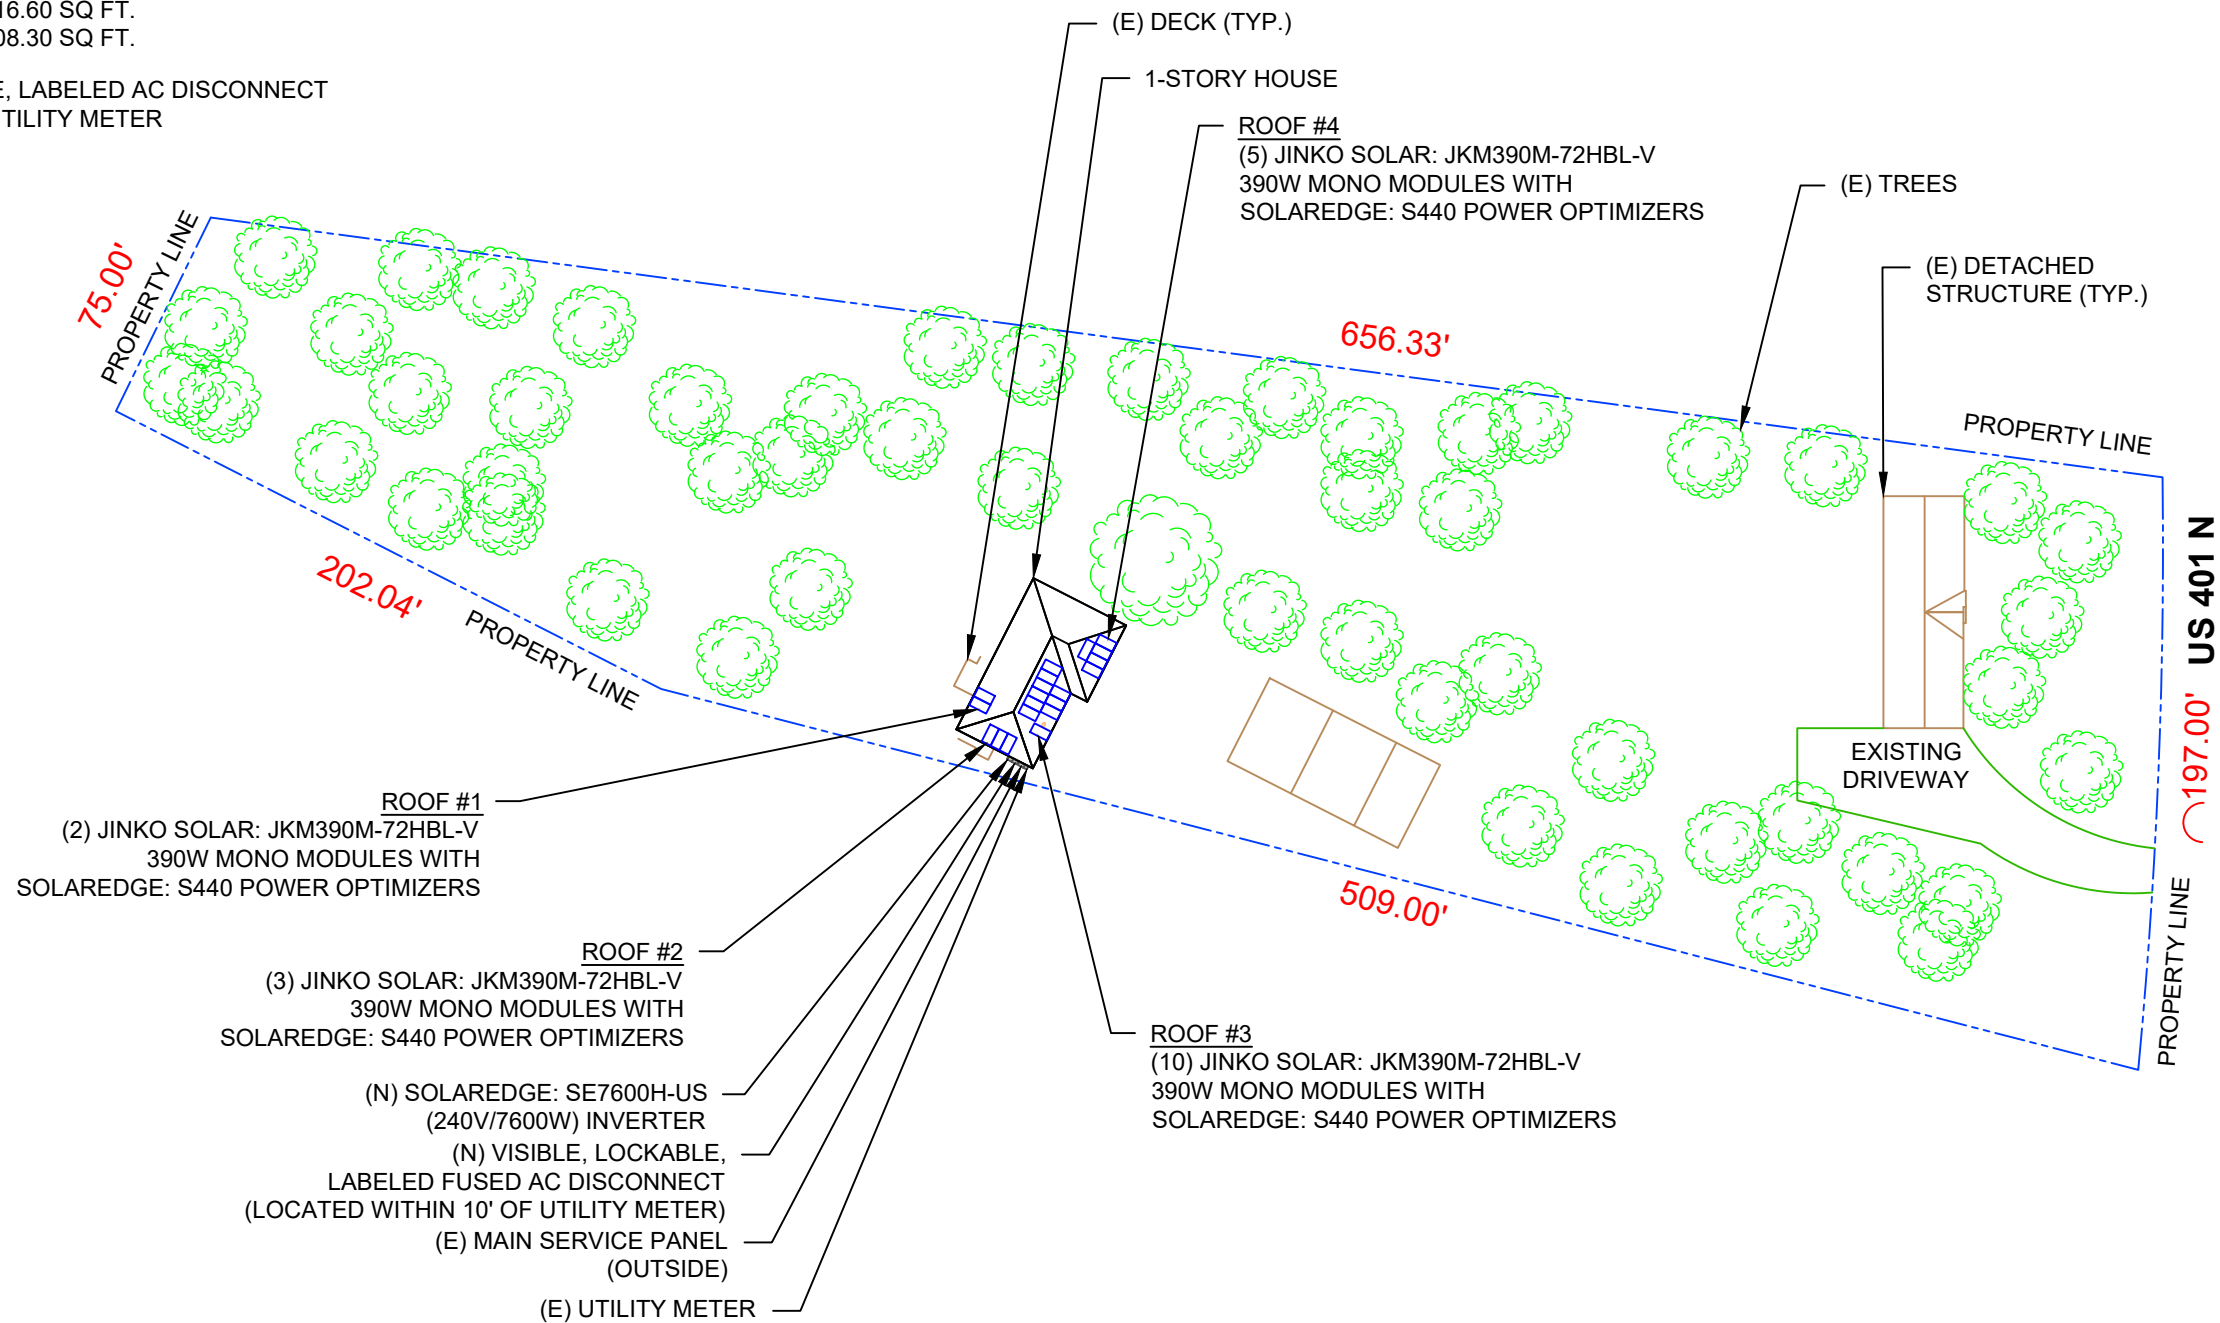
16.60 SQ FT.
08.30 SQ FT.

E, LABELED AC DISCONNECT
TILITY METER

(E) DECK (TYP.)

1-STORY HOUSE

ROOF #4
(5) JINKO SOLAR: JKM390M-72HBL-V
390W MONO MODULES WITH
SOLAREDGE: S440 POWER OPTIMIZERS

(E) TREES

(E) DETACHED
STRUCTURE (TYP.)

75.00'
PROPERTY LINE

656.33'

PROPERTY LINE

US 401 N

202.04'

PROPERTY LINE

EXISTING
DRIVEWAY

197.00'

ROOF #1
(2) JINKO SOLAR: JKM390M-72HBL-V
390W MONO MODULES WITH
SOLAREDGE: S440 POWER OPTIMIZERS

509.00'

PROPERTY LINE

ROOF #2
(3) JINKO SOLAR: JKM390M-72HBL-V
390W MONO MODULES WITH
SOLAREDGE: S440 POWER OPTIMIZERS

ROOF #3
(10) JINKO SOLAR: JKM390M-72HBL-V
390W MONO MODULES WITH
SOLAREDGE: S440 POWER OPTIMIZERS

(N) SOLAREDGE: SE7600H-US
(240V/7600W) INVERTER

(N) VISIBLE, LOCKABLE,
LABELED FUSED AC DISCONNECT
(LOCATED WITHIN 10' OF UTILITY METER)

(E) MAIN SERVICE PANEL
(OUTSIDE)

(E) UTILITY METER